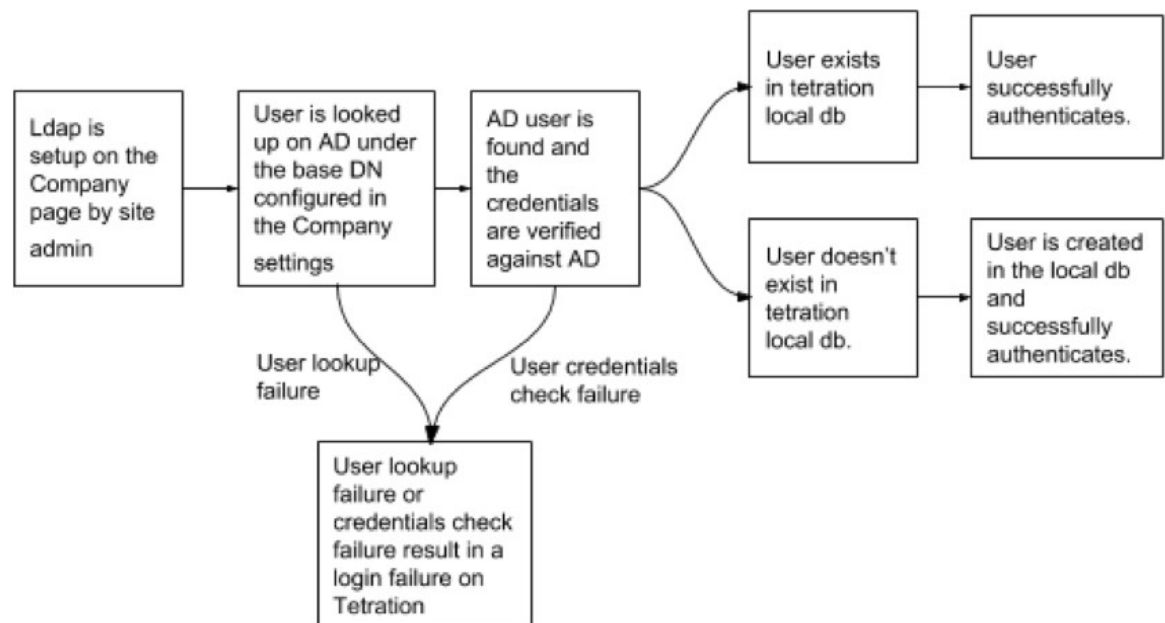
Ldap is setup on the Company page by site admin

User is looked up on AD under the base DN configured in the Company settings

AD user is found and the credentials are verified against AD

User exists in tetration local db

User successfully authenticates.

User doesn't exist in tetration local db.

User is created in the local db and successfully authenticates.

User lookup failure

User credentials check failure

User lookup failure or credentials check failure result in a login failure on Tetration